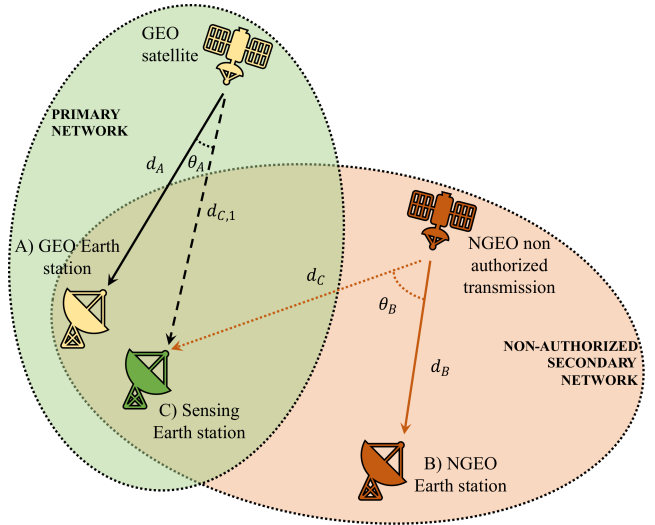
GEO satellite

PRIMARY NETWORK

$d_A$

$\theta_A$

$d_{C,1}$

A) GEO Earth station

NGEO non authorized transmission

$d_C$

$\theta_B$

NON-AUTHORIZED SECONDARY NETWORK

$d_B$

C) Sensing Earth station

B) NGEO Earth station